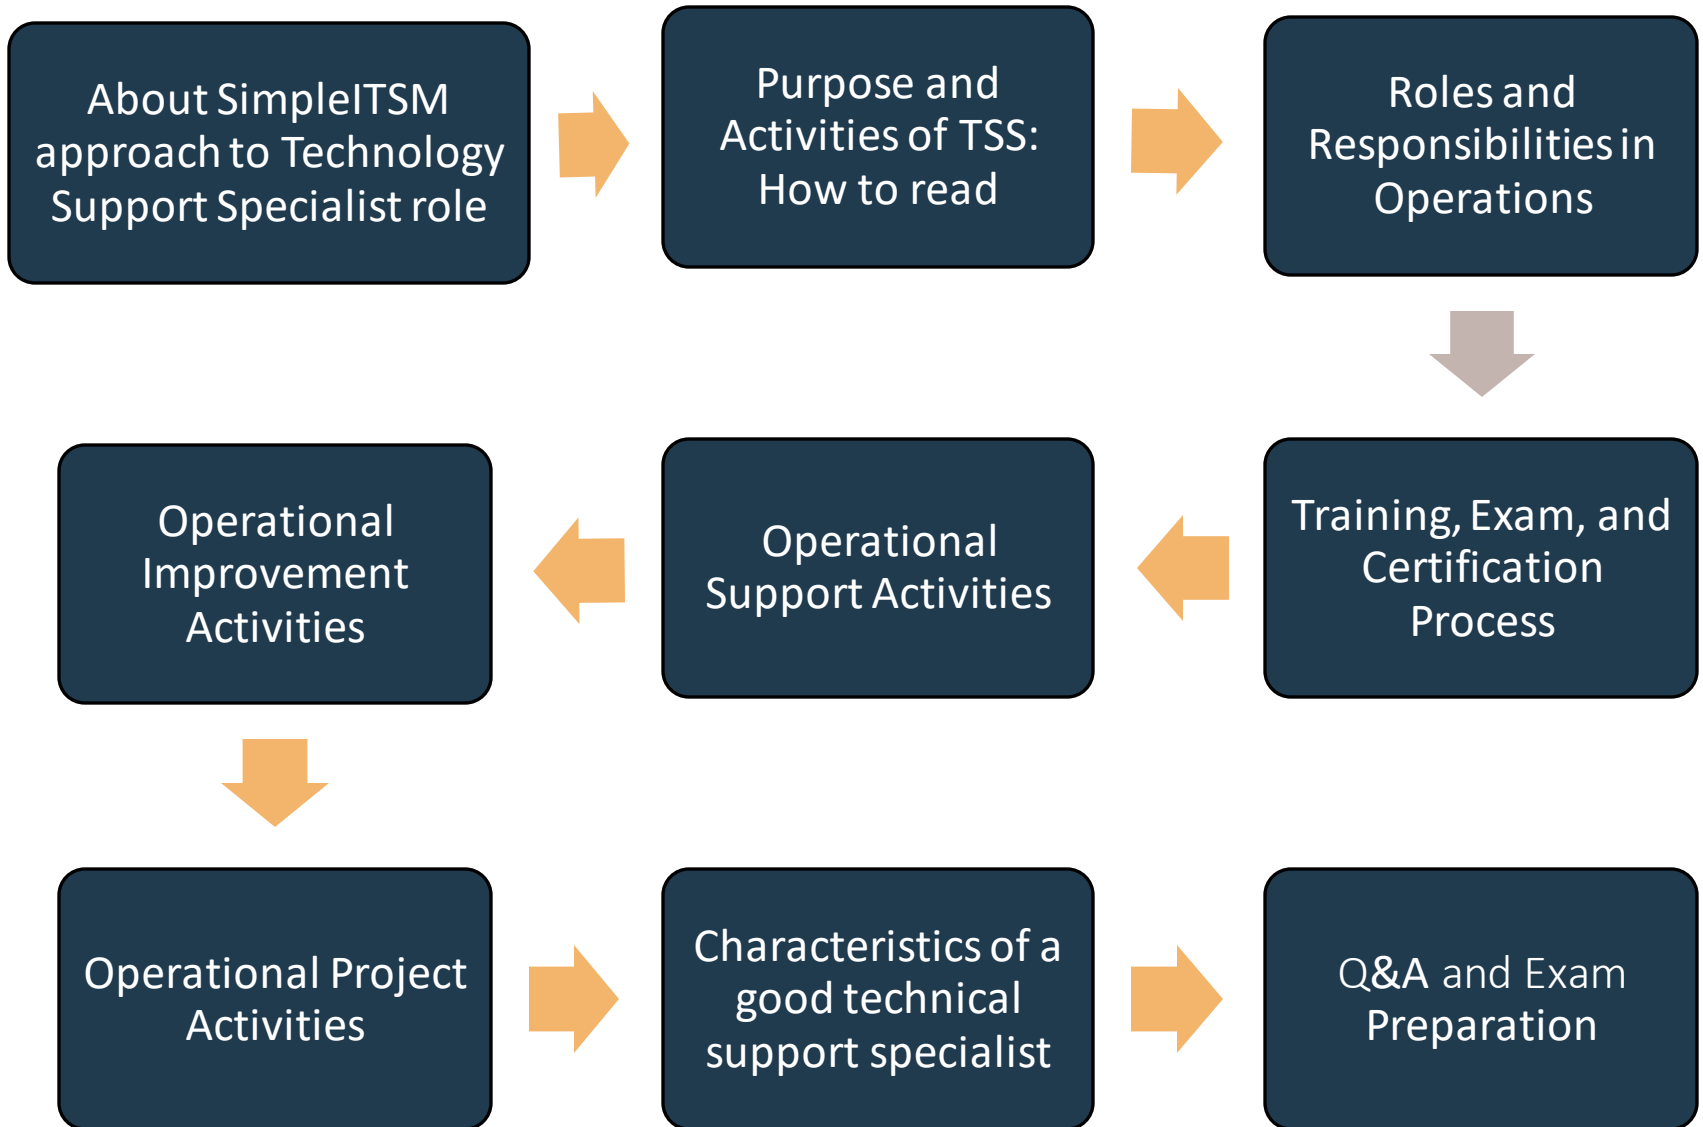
About SimpleITSM approach to Technology Support Specialist role

Purpose and Activities of TSS: How to read

Roles and Responsibilities in Operations

Training, Exam, and Certification Process

Operational Support Activities

Operational Improvement Activities

Operational Project Activities

Characteristics of a good technical support specialist

Q&A and Exam Preparation